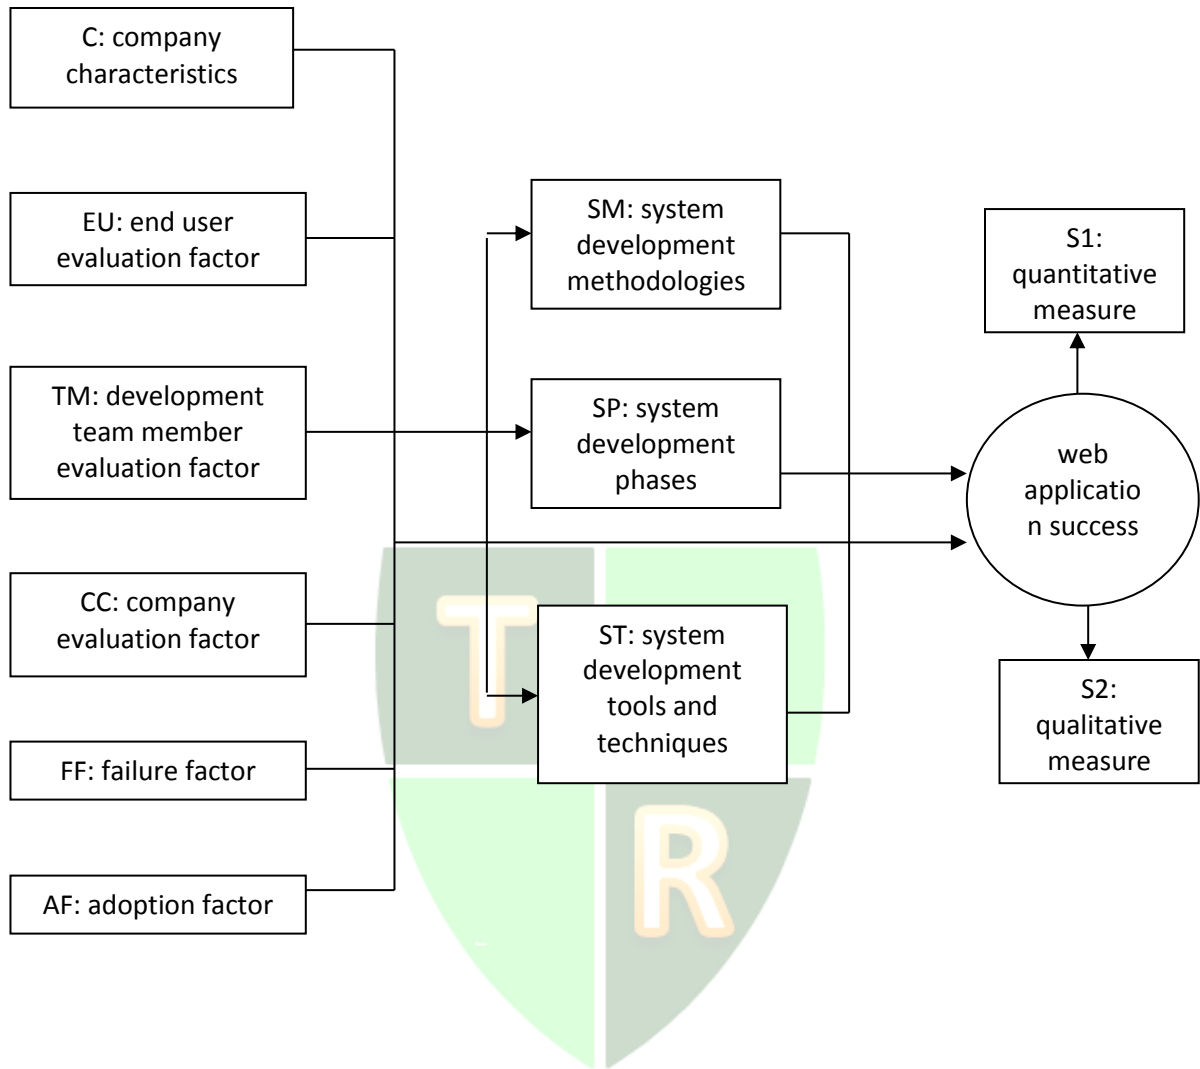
C: company characteristics

EU: end user evaluation factor

TM: development team member evaluation factor

CC: company evaluation factor

FF: failure factor

AF: adoption factor

SM: system development methodologies

SP: system development phases

ST: system development tools and techniques

S1: quantitative measure

web applicatio n success

S2: qualitative measure

T

R